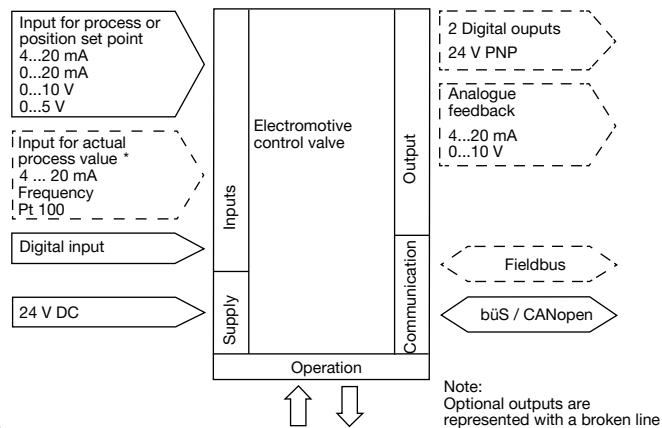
Input for process or position set point
4...20 mA
0...20 mA
0...10 V
0...5 V

Input for actual process value *
4 ... 20 mA
Frequency
Pt 100

Digital input

24 V DC

Inputs

Supply

Electromotive control valve

Output

Communication

Operation

2 Digital ouputs
24 V PNP

Analogue feedback
4...20 mA
0...10 V

Fieldbus

büS / CANopen

Note:
Optional outputs are represented with a broken line